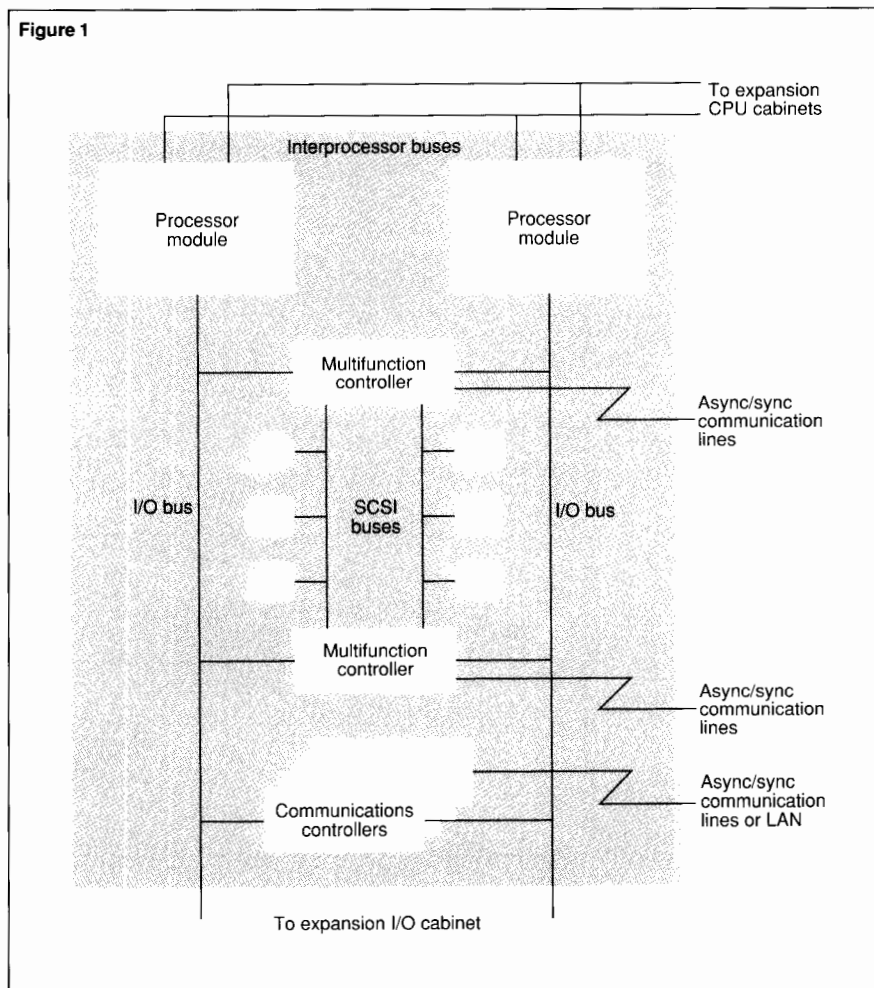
Figure 1

To expansion CPU cabinets

Interprocessor buses

Processor module

Processor module

Multifunction controller

Async/sync communication lines

I/O bus

SCSI buses

I/O bus

Multifunction controller

Async/sync communication lines

Async/sync communication lines or LAN

Communications controllers

To expansion I/O cabinet